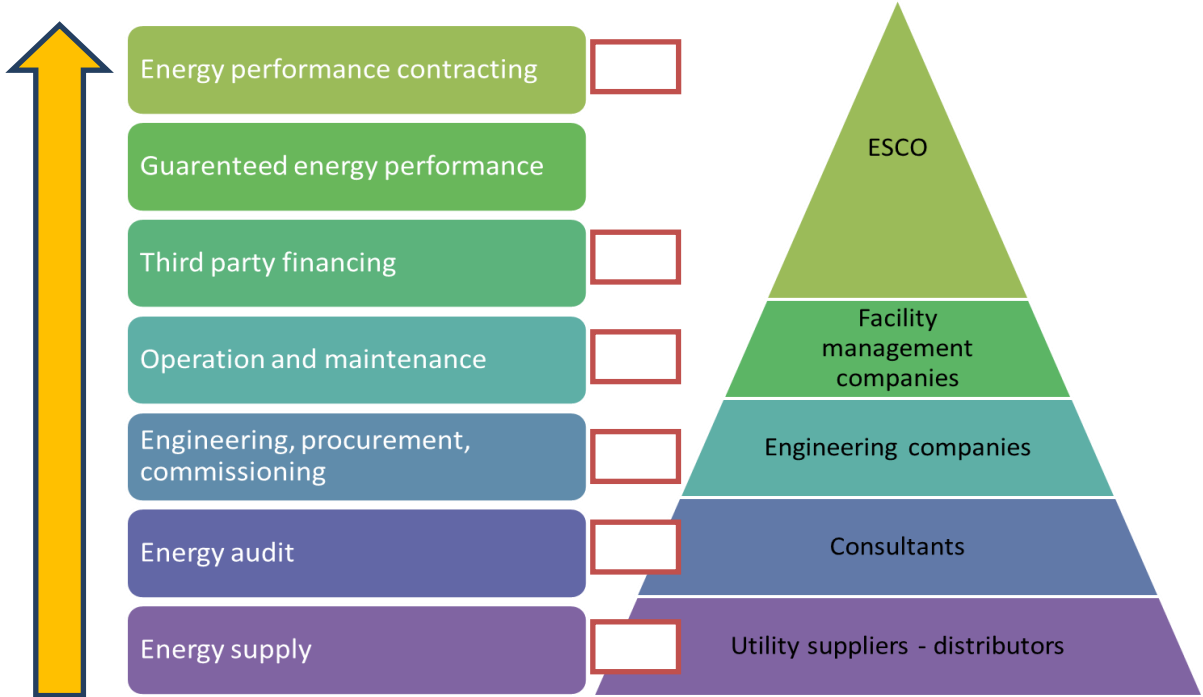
Energy performance contracting

Guarenteed energy performance

Third party financing

Operation and maintenance

Engineering, procurement, commissioning

Energy audit

Energy supply

ESCO

Facility management companies

Engineering companies

Consultants

Utility suppliers - distributors